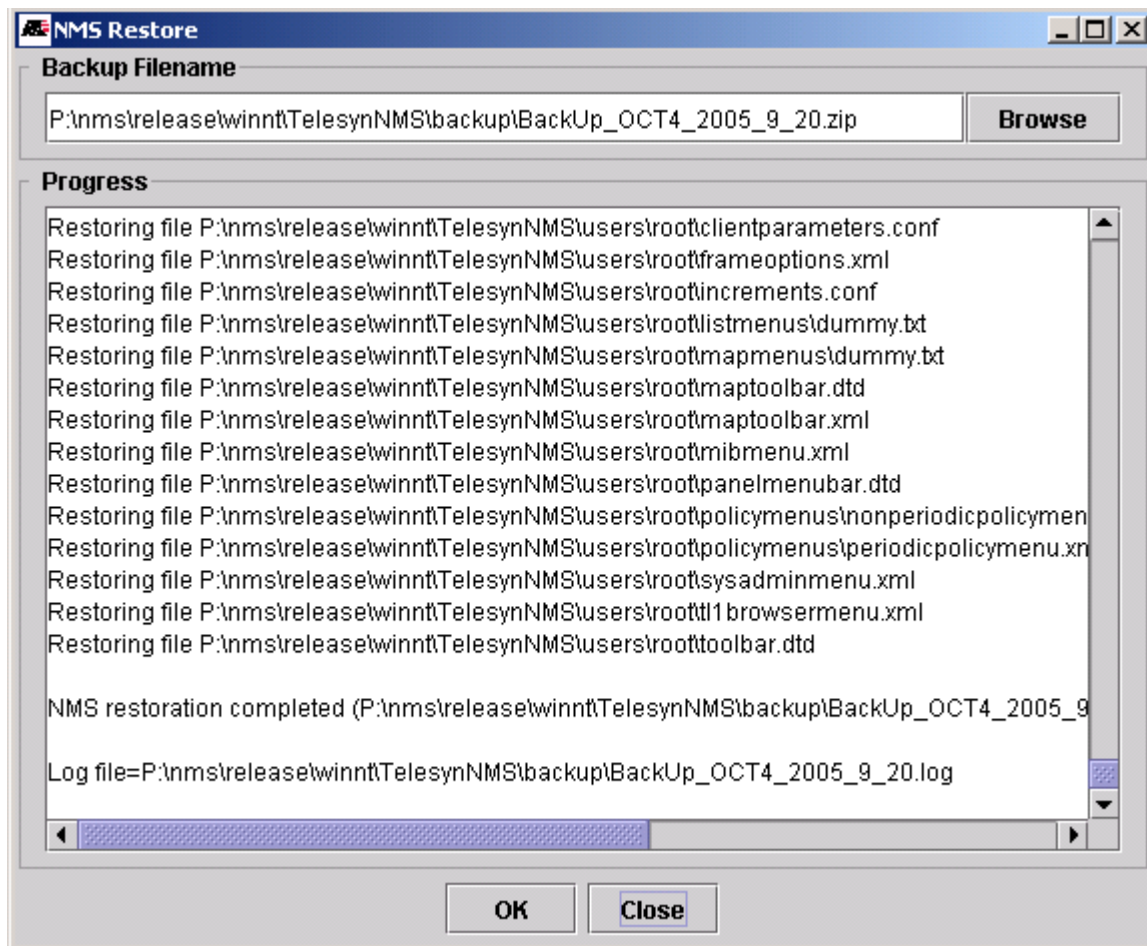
NMS Restore

Backup Filename

P:\nms\release\winnt\TelesynNMS\backup\BackUp_OCT4_2005_9_20.zip

Browse

Progress

Restoring file P:\nms\release\winnt\TelesynNMS\users\root\clientparameters.conf
Restoring file P:\nms\release\winnt\TelesynNMS\users\root\frameoptions.xml
Restoring file P:\nms\release\winnt\TelesynNMS\users\root\increments.conf
Restoring file P:\nms\release\winnt\TelesynNMS\users\root\listmenus\dummy.txt
Restoring file P:\nms\release\winnt\TelesynNMS\users\root\mapmenus\dummy.txt
Restoring file P:\nms\release\winnt\TelesynNMS\users\root\maptoolbar.dtd
Restoring file P:\nms\release\winnt\TelesynNMS\users\root\maptoolbar.xml
Restoring file P:\nms\release\winnt\TelesynNMS\users\root\mibmenu.xml
Restoring file P:\nms\release\winnt\TelesynNMS\users\root\panelmenubar.dtd
Restoring file P:\nms\release\winnt\TelesynNMS\users\root\policymenus\nonperiodicpolicymen
Restoring file P:\nms\release\winnt\TelesynNMS\users\root\policymenus\periodicpolicymenu.xn
Restoring file P:\nms\release\winnt\TelesynNMS\users\root\sysadminmenu.xml
Restoring file P:\nms\release\winnt\TelesynNMS\users\root\tl1browsermenu.xml
Restoring file P:\nms\release\winnt\TelesynNMS\users\root\toolbar.dtd

NMS restoration completed (P:\nms\release\winnt\TelesynNMS\backup\BackUp_OCT4_2005_9

Log file=P:\nms\release\winnt\TelesynNMS\backup\BackUp_OCT4_2005_9_20.log

OK

Close